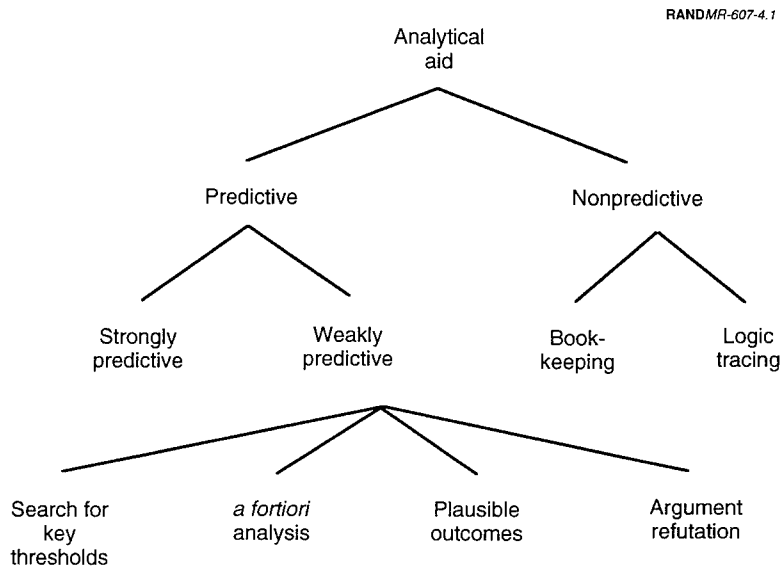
RANDMR-607-4.1

Analytical aid

Predictive

Nonpredictive

Strongly predictive

Weakly predictive

Book-keeping

Logic tracing

Search for key thresholds

a fortiori analysis

Plausible outcomes

Argument refutation